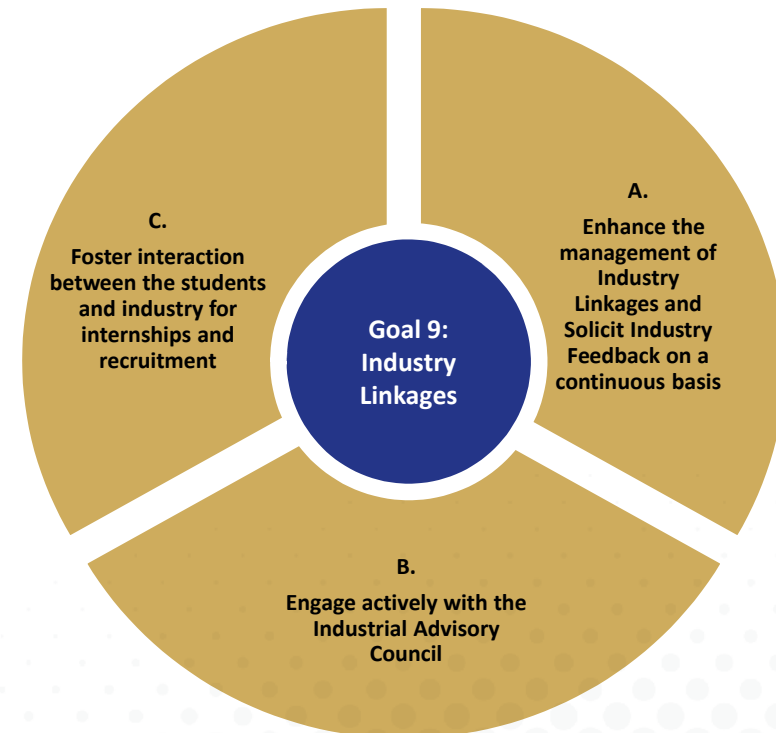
Goal 9: Industry Linkages

A.

Enhance the management of Industry Linkages and Solicit Industry Feedback on a continuous basis

B.

Engage actively with the Industrial Advisory Council

C.

Foster interaction between the students and industry for internships and recruitment